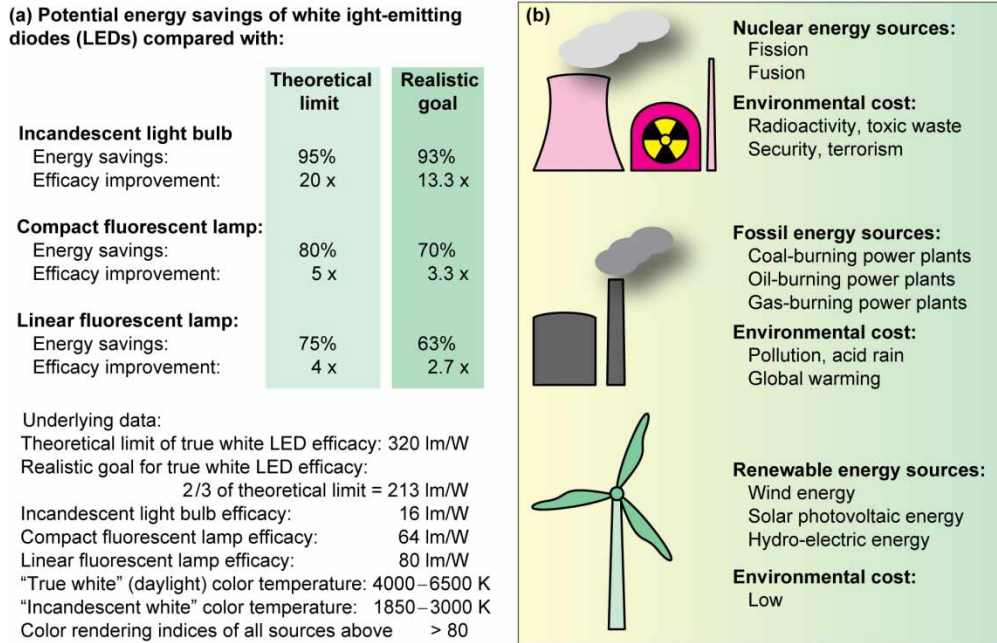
(a) Potential energy savings of white ight-emitting diodes (LEDs) compared with:

| | Theoretical limit | Realistic goal |
|---|---|---|
| **Incandescent light bulb** | | |
| Energy savings: | 95% | 93% |
| Efficacy improvement: | 20 x | 13.3 x |
| **Compact fluorescent lamp:** | | |
| Energy savings: | 80% | 70% |
| Efficacy improvement: | 5 x | 3.3 x |
| **Linear fluorescent lamp:** | | |
| Energy savings: | 75% | 63% |
| Efficacy improvement: | 4 x | 2.7 x |

Underlying data:
Theoretical limit of true white LED efficacy: 320 lm/W
Realistic goal for true white LED efficacy:
2/3 of theoretical limit = 213 lm/W
Incandescent light bulb efficacy: 16 lm/W
Compact fluorescent lamp efficacy: 64 lm/W
Linear fluorescent lamp efficacy: 80 lm/W
"True white" (daylight) color temperature: 4000 – 6500 K
"Incandescent white" color temperature: 1850 – 3000 K
Color rendering indices of all sources above > 80

(b)

Nuclear energy sources:
Fission
Fusion

Environmental cost:
Radioactivity, toxic waste
Security, terrorism

Fossil energy sources:
Coal-burning power plants
Oil-burning power plants
Gas-burning power plants

Environmental cost:
Pollution, acid rain
Global warming

Renewable energy sources:
Wind energy
Solar photovoltaic energy
Hydro-electric energy

Environmental cost:
Low